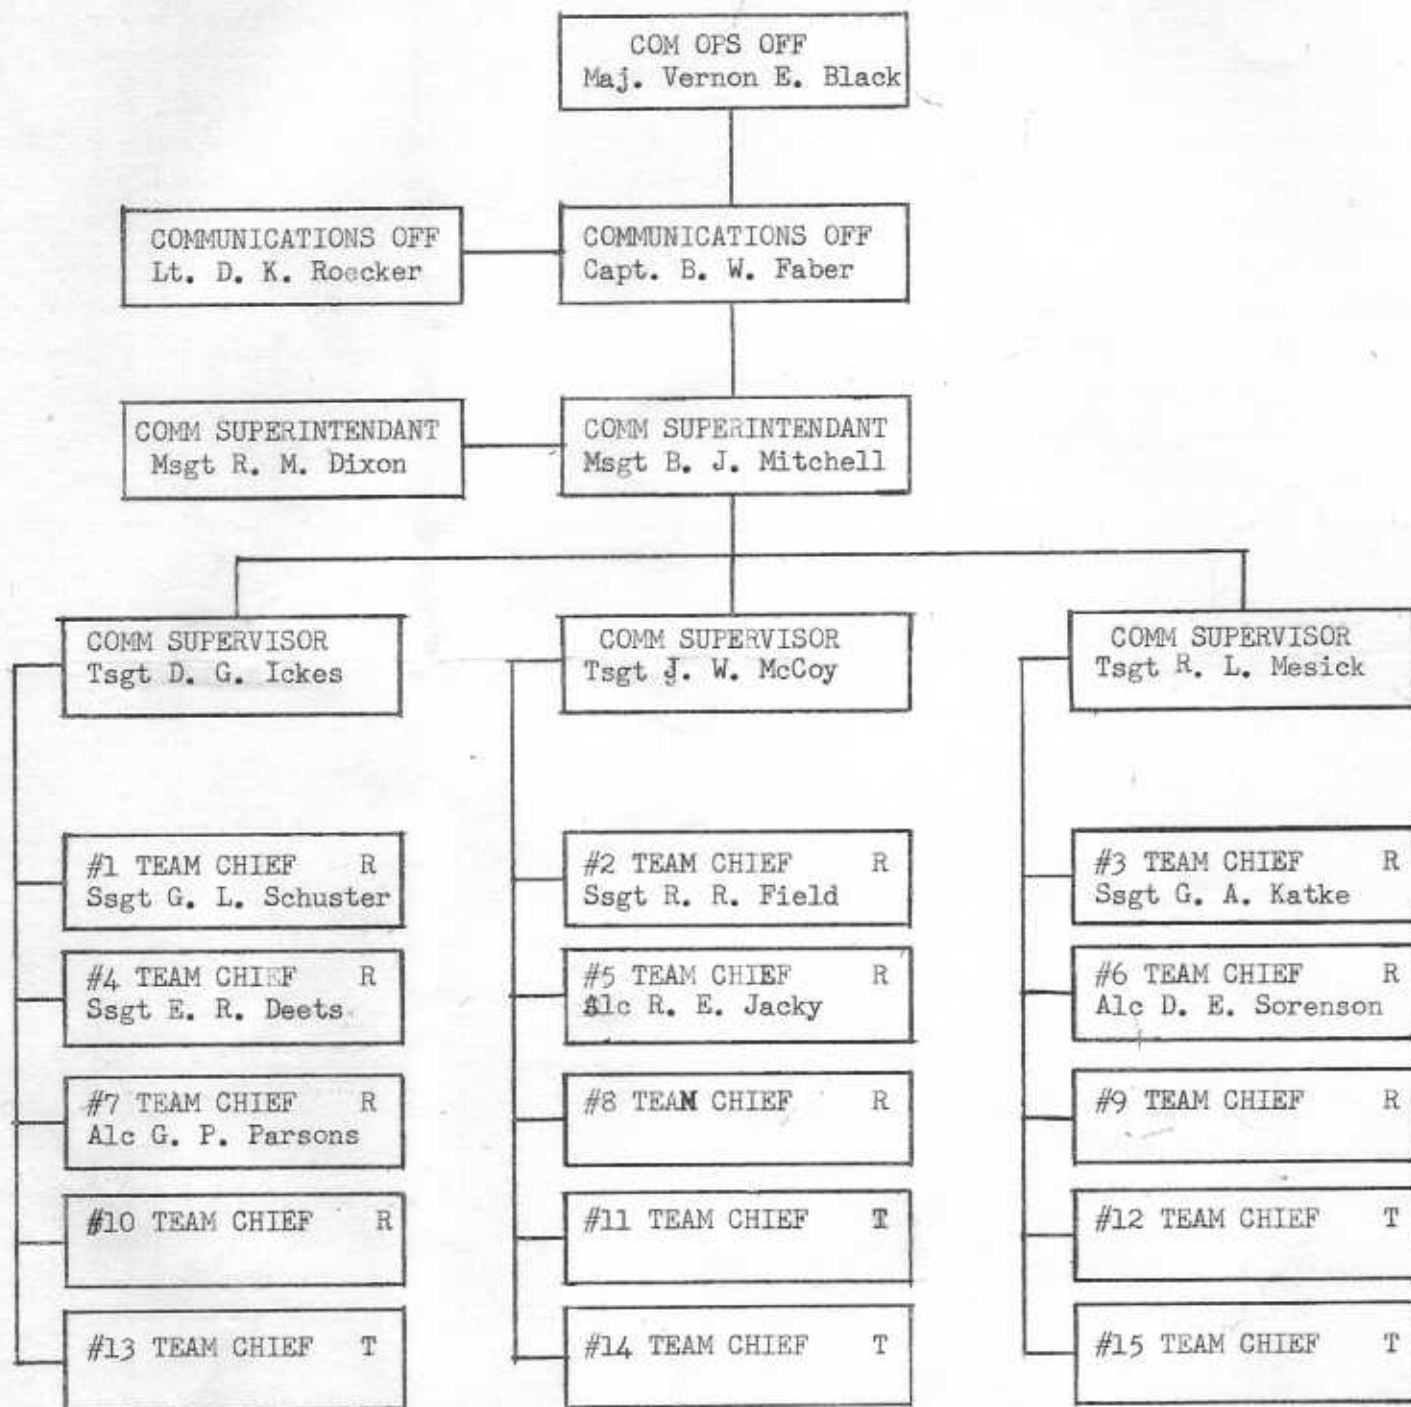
COM OPS OFF
Maj. Vernon E. Black

COMMUNICATIONS OFF
Lt. D. K. Roecker

COMMUNICATIONS OFF
Capt. B. W. Faber

COMM SUPERINTENDANT
Msgt R. M. Dixon

COMM SUPERINTENDANT
Msgt B. J. Mitchell

COMM SUPERVISOR
Tsgt D. G. Ickes

#1 TEAM CHIEF R
Ssgt G. L. Schuster

#4 TEAM CHIEF R
Ssgt E. R. Deets

#7 TEAM CHIEF R
Alc G. P. Parsons

#10 TEAM CHIEF R

#13 TEAM CHIEF T

COMM SUPERVISOR
Tsgt J. W. McCoy

#2 TEAM CHIEF R
Ssgt R. R. Field

#5 TEAM CHIEF R
Alc R. E. Jacky

#8 TEAM CHIEF R

#11 TEAM CHIEF T

#14 TEAM CHIEF T

COMM SUPERVISOR
Tsgt R. L. Mesick

#3 TEAM CHIEF R
Ssgt G. A. Katke

#6 TEAM CHIEF R
Alc D. E. Sorenson

#9 TEAM CHIEF R

#12 TEAM CHIEF T

#15 TEAM CHIEF T